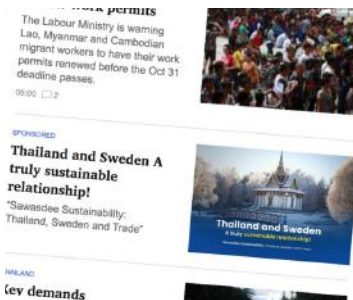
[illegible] work permits

The Labour Ministry is warning Lao, Myanmar and Cambodian migrant workers to have their work permits renewed before the Oct 31 deadline passes.

06:00 2

SPONSORED

Thailand and Sweden A truly sustainable relationship!

"Sawasdee Sustainability: Thailand, Sweden and Trade"

Thailand and Sweden
A truly sustainable relationship!

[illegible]

HAILAND

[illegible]ey demands